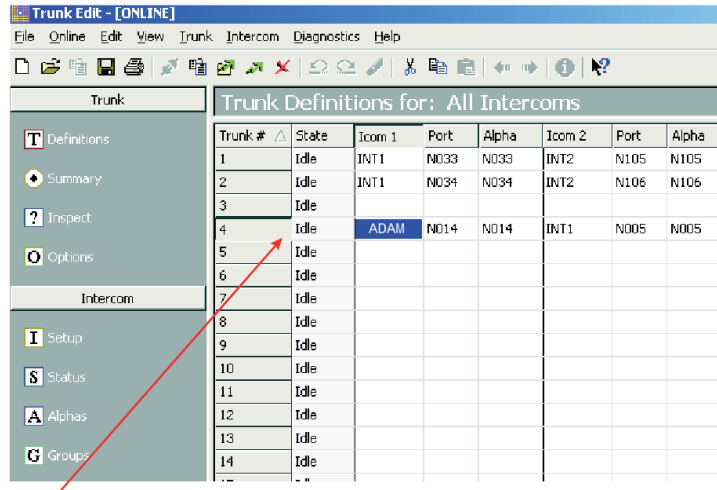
Trunk Edit - [ONLINE]

File Online Edit View Trunk Intercom Diagnostics Help

Trunk

T Definitions

Summary

? Inspect

O Options

Intercom

I Setup

S Status

A Alphas

G Groups

Trunk Definitions for: All Intercoms

| Trunk # | State | Icom 1 | Port | Alpha | Icom 2 | Port | Alpha |
|---|---|---|---|---|---|---|---|
| 1 | Idle | INT1 | N033 | N033 | INT2 | N105 | N105 |
| 2 | Idle | INT1 | N034 | N034 | INT2 | N106 | N106 |
| 3 | Idle | | | | | | |
| 4 | Idle | ADAM | N014 | N014 | INT1 | N005 | N005 |
| 5 | Idle | | | | | | |
| 6 | Idle | | | | | | |
| 7 | Idle | | | | | | |
| 8 | Idle | | | | | | |
| 9 | Idle | | | | | | |
| 10 | Idle | | | | | | |
| 11 | Idle | | | | | | |
| 12 | Idle | | | | | | |
| 13 | Idle | | | | | | |
| 14 | Idle | | | | | | |